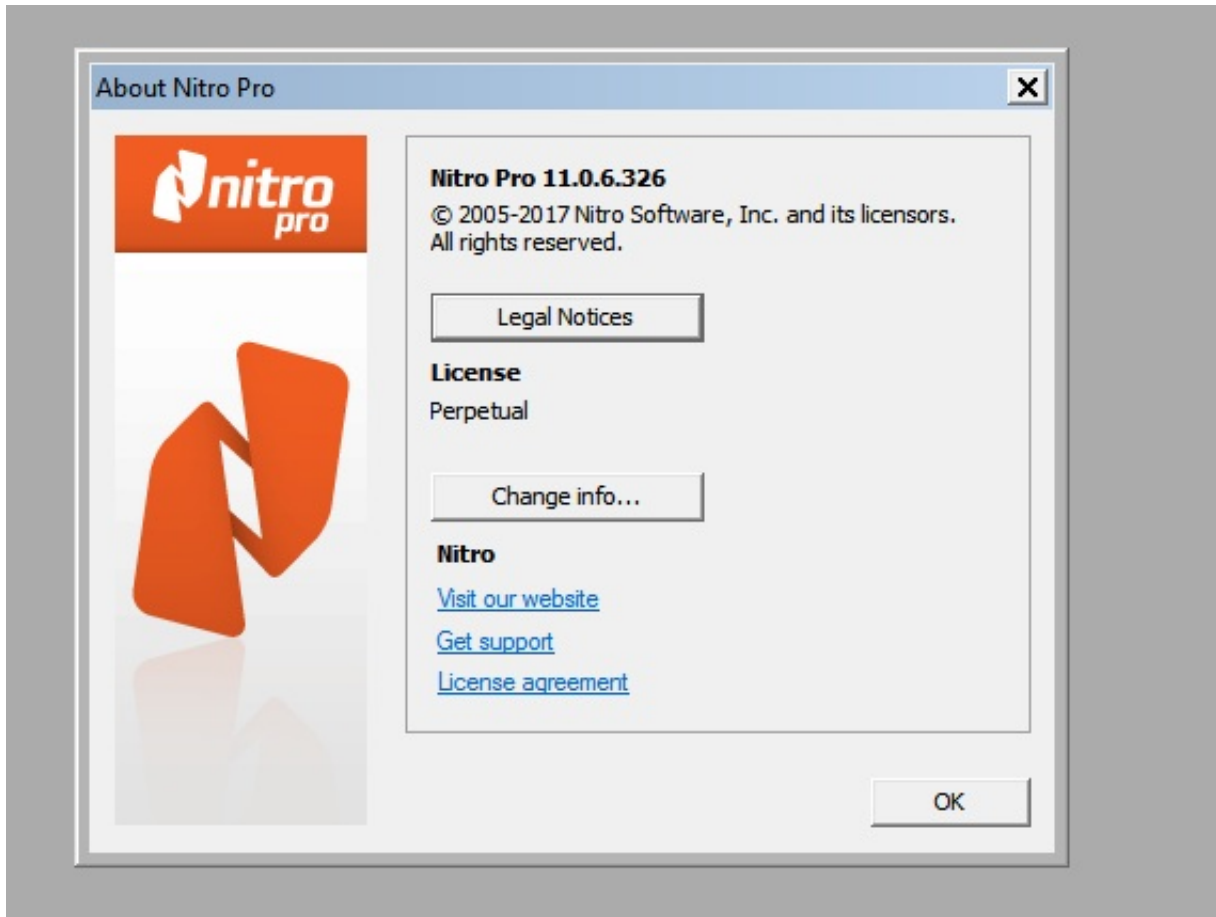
About Nitro Pro

X

nitro pro

Nitro Pro 11.0.6.326

© 2005-2017 Nitro Software, Inc. and its licensors. All rights reserved.

Legal Notices

License

Perpetual

Change info...

Nitro

Visit our website

Get support

License agreement

OK